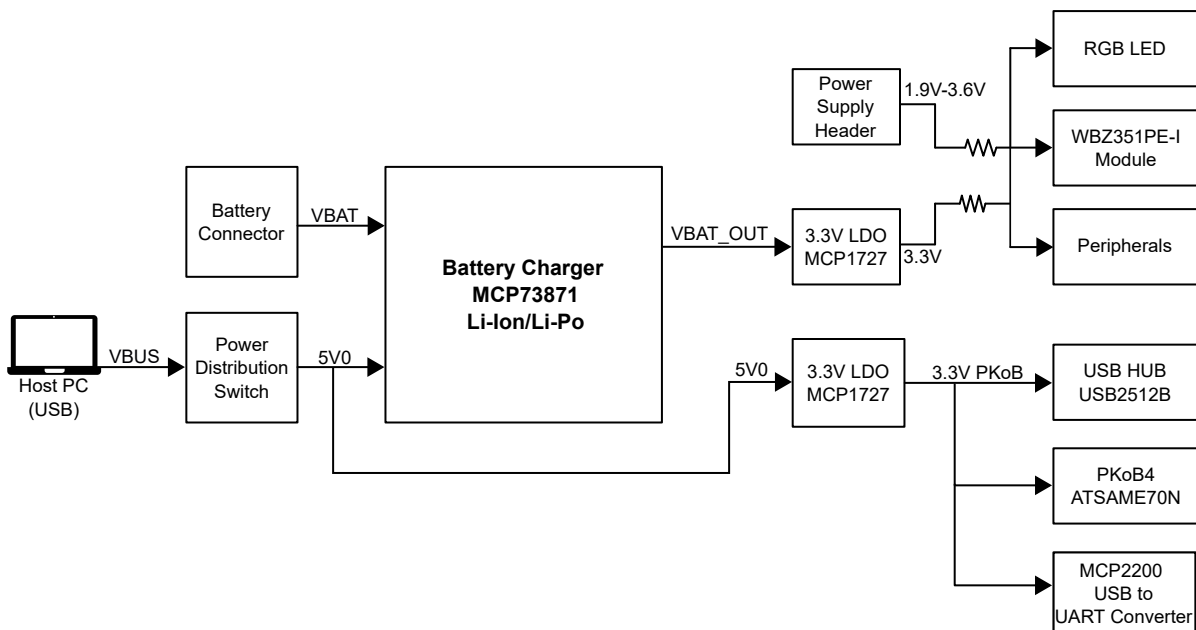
Power Supply Header

1.9V-3.6V

RGB LED

WBZ351PE-I Module

Peripherals

Battery Connector

VBAT

Battery Charger MCP73871 Li-Ion/Li-Po

VBAT_OUT

3.3V LDO MCP1727

3.3V

VBUS

Host PC (USB)

Power Distribution Switch

5V0

5V0

3.3V LDO MCP1727

3.3V PKoB

USB HUB USB2512B

PKoB4 ATSAME70N

MCP2200 USB to UART Converter